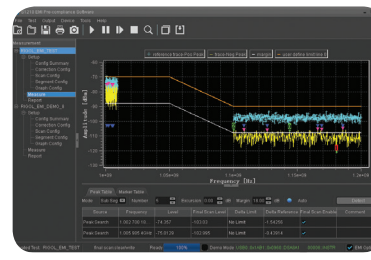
File Output Device Tools Help
Measurement
RDCL_EM_TEST
Setup
Config Summary
Correction Config
Scan Config
Segment Config
Smash Config
Measure
Report
RDCL_EM_DEMO_2
Setup
Config Summary
Correction Config
Scan Config
Segment Config
Smash Config
Measure
Report
Frequency [Hz]
Peak Table
Marker Table
Mode
Number
Recursion
Margin
Auto
Source
Frequency
Level
Final Scan Level
Delta Limit
Delta Reference
Final Scan Enable
Comment
Peak Search
Peak Search
Ready
100%